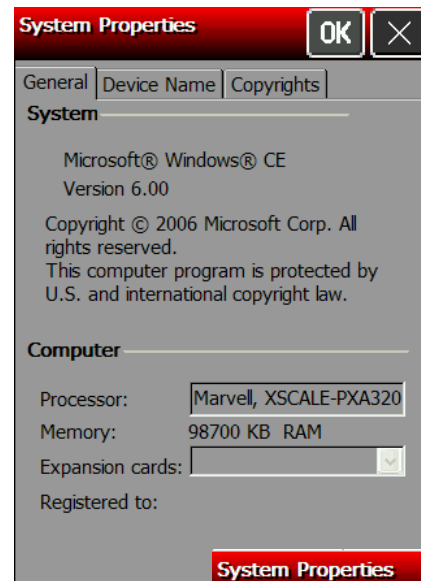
System Properties

OK

General | Device Name | Copyrights

System

Microsoft® Windows® CE
Version 6.00

Copyright © 2006 Microsoft Corp. All rights reserved.
This computer program is protected by U.S. and international copyright law.

Computer

Processor: Marvell, XSCALE-PXA320
Memory: 98700 KB RAM
Expansion cards:
Registered to:

System Properties